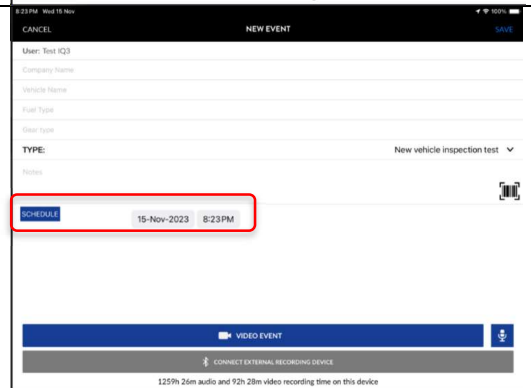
8:23 PM Wed 15 Nov
100%

CANCEL
NEW EVENT
SAVE

User: Test IQ3
Company Name
Vehicle Name
Fuel Type
Gear type
TYPE:
New vehicle inspection test
Notes

SCHEDULE
15-Nov-2023
8:23PM

VIDEO EVENT
CONNECT EXTERNAL RECORDING DEVICE
1259h 26m audio and 92h 28m video recording time on this device